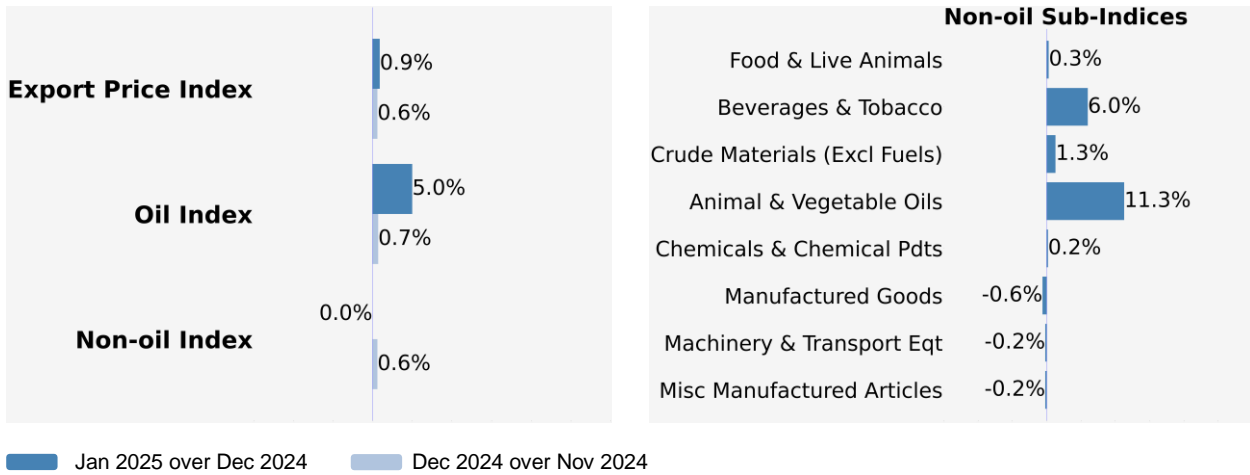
Export Price Index
0.9%
0.6%
Oil Index
5.0%
0.7%
Non-oil Index
0.0%
0.6%

Non-oil Sub-Indices
Food & Live Animals 0.3%
Beverages & Tobacco 6.0%
Crude Materials (Excl Fuels) 1.3%
Animal & Vegetable Oils 11.3%
Chemicals & Chemical Pdts 0.2%
Manufactured Goods -0.6%
Machinery & Transport Eqt -0.2%
Misc Manufactured Articles -0.2%

Jan 2025 over Dec 2024
Dec 2024 over Nov 2024